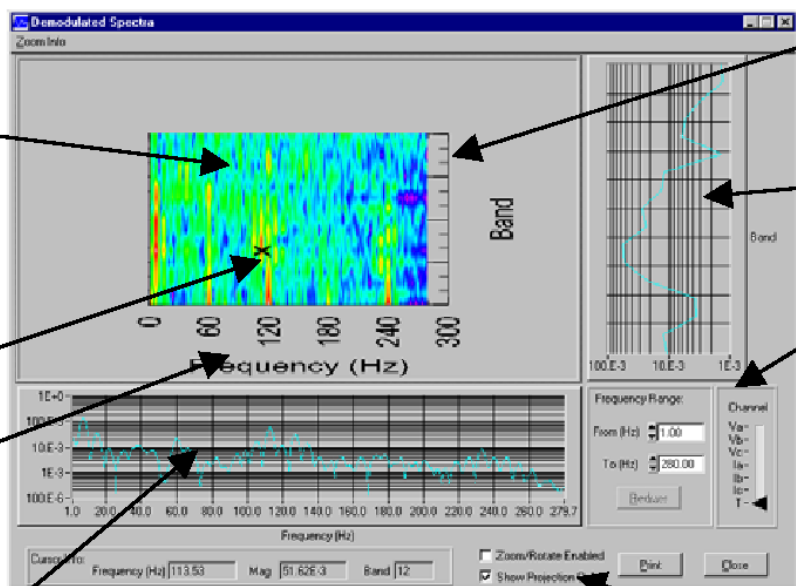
Demodulated Spectra
Zoom Info

Band
0
60
120
180
240
300
Frequency (Hz)

100.E-3
10.E-3
1.E-3
Band

1E+0
100.E-3
10.E-3
1E-3
100.E-6
1.0
20.0
40.0
60.0
80.0
100.0
120.0
140.0
160.0
180.0
200.0
220.0
240.0
260.0
279.7
Frequency (Hz)

Frequency Range:
From (Hz) 1.00
To (Hz) 280.00
Redraw

Channel
Va
Vb
Vc
Ia
Ib
Ic
T

Cursor Info
Frequency (Hz) 113.53
Mag 51.62E-3
Band 12

Zoom/Rotate Enabled
Show Projection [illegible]
Print
Close